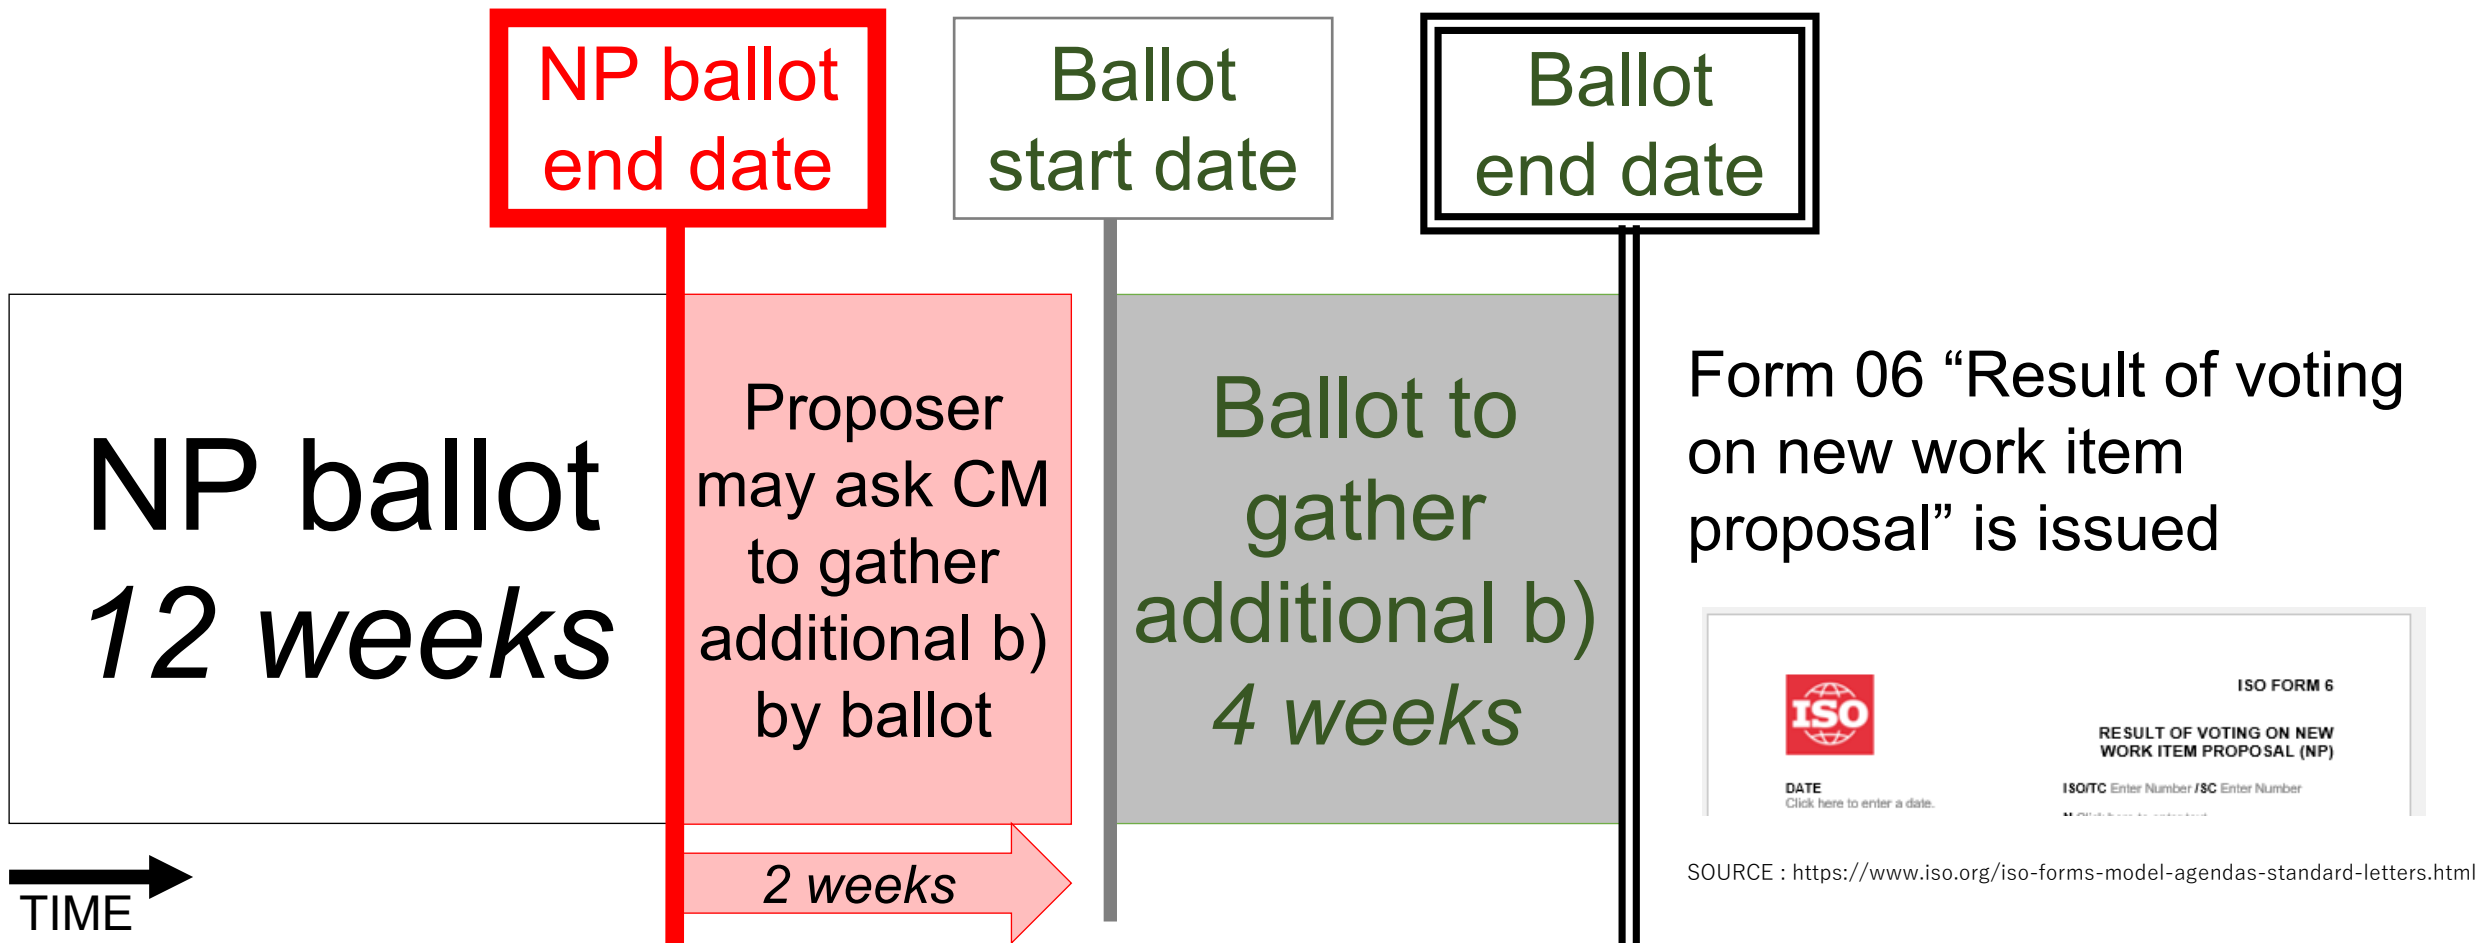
NP ballot end date

Ballot start date

Ballot end date

NP ballot
*12 weeks*

Proposer may ask CM to gather additional b) by ballot

Ballot to gather additional b)
*4 weeks*

Form 06 “Result of voting on new work item proposal” is issued

ISO

ISO FORM 6

RESULT OF VOTING ON NEW WORK ITEM PROPOSAL (NP)

DATE
Click here to enter a date.

ISO/TC Enter Number / SC Enter Number

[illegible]

SOURCE : https://www.iso.org/iso-forms-model-agendas-standard-letters.html

*2 weeks*

TIME